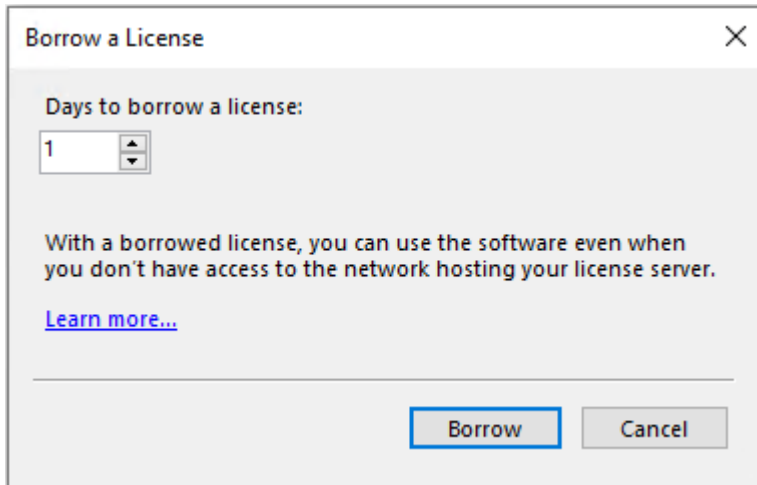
Borrow a License

Days to borrow a license:

1

With a borrowed license, you can use the software even when you don't have access to the network hosting your license server.

Learn more...

Borrow

Cancel